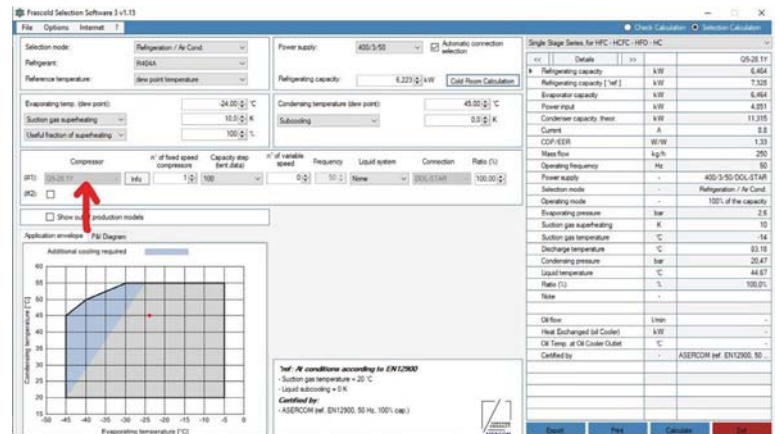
Frascold Selection Software 3 v1.13

File Options Internet ?

Check Calculation Selection Calculation

Selection mode: Refrigeration / Air Cond.
Refrigerant: R404A
Reference temperature: dew point temperature

Power supply: 400/3/50
Automatic connection selection

Refrigerating capacity: 6,223 kW Cold Room Calculation

Evaporating temp. (dew point): -24,00 °C
Suction gas superheating 10,0 K
Useful fraction of superheating 100 %

Condensing temperature (dew point): 45,00 °C
Subcooling 0,0 K

| | Compressor | | n° of fixed speed compressors | Capacity step (tent.data) | n° of variable speed | Frequency | Liquid system | Connection | Ratio (%) |
|---|---|---|---|---|---|---|---|---|---|
| (#1) | Q5-28.1Y | Info | 1 | 100 | 0 | 50 | None | DOL-STAR | 100,00 |
| (#2) | | | | | | | | | |

Show out of production models

Application envelope P&I Diagram

Additional cooling required

Condensing temperature [°C]
60 55 50 45 40 35 30 25 20 15
-50 -45 -40 -35 -30 -25 -20 -15 -10 -5 0
Evaporating temperature [°C]

'ref.' AI conditions according to EN12900
- Suction gas temperature = 20 °C
- Liquid subcooling = 0 K
Certified by:
- ASERCOM (ref. EN12900, 50 Hz, 100% cap.)

Single Stage Series, for HFC - HCFC - HFO - HC

| << | Details | >> | Q5-28.1Y |
|---|---|---|---|
| Refrigerating capacity | | kW | 6,464 |
| Refrigerating capacity [ 'ref.' ] | | kW | 7,528 |
| Evaporator capacity | | kW | 6,464 |
| Power input | | kW | 4,851 |
| Condenser capacity theor. | | kW | 11,315 |
| Current | | A | 8,8 |
| COP/EER | | W/W | 1,33 |
| Mass flow | | kg/h | 250 |
| Operating frequency | | Hz | 50 |
| Power supply | | - | 400/3/50/DOL-STAR |
| Selection mode | | - | Refrigeration / Air Cond. |
| Operating mode | | - | 100% of the capacity |
| Evaporating pressure | | bar | 2,6 |
| Suction gas superheating | | K | 10 |
| Suction gas temperature | | °C | -14 |
| Discharge temperature | | °C | 93,18 |
| Condensing pressure | | bar | 20,47 |
| Liquid temperature | | °C | 44,67 |
| Ratio (%) | | % | 100,0% |
| Note | | - | |
| Oil flow | | l/min | - |
| Heat Exchanged (oil Cooler) | | kW | - |
| Oil Temp. at Oil Cooler Outlet | | °C | - |
| Certified by | | - | ASERCOM (ref. EN12900, 50 ... |

Export Print Calculate Exit